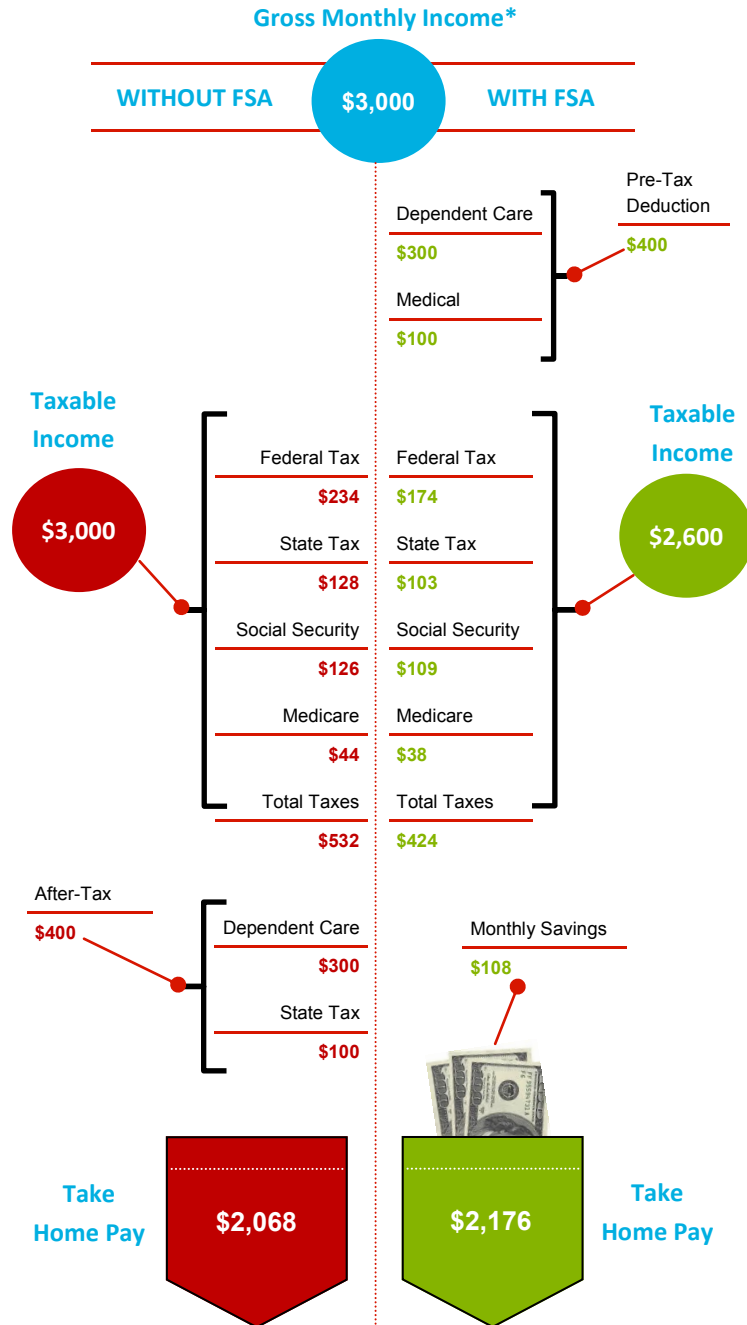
Gross Monthly Income*

WITHOUT FSA

$3,000

WITH FSA

Pre-Tax Deduction

$400

Dependent Care

$300

Medical

$100

Taxable Income

$3,000

Federal Tax

$234

State Tax

$128

Social Security

$126

Medicare

$44

Total Taxes

$532

Federal Tax

$174

State Tax

$103

Social Security

$109

Medicare

$38

Total Taxes

$424

Taxable Income

$2,600

After-Tax

$400

Dependent Care

$300

State Tax

$100

Monthly Savings

$108

Take Home Pay

$2,068

$2,176

Take Home Pay